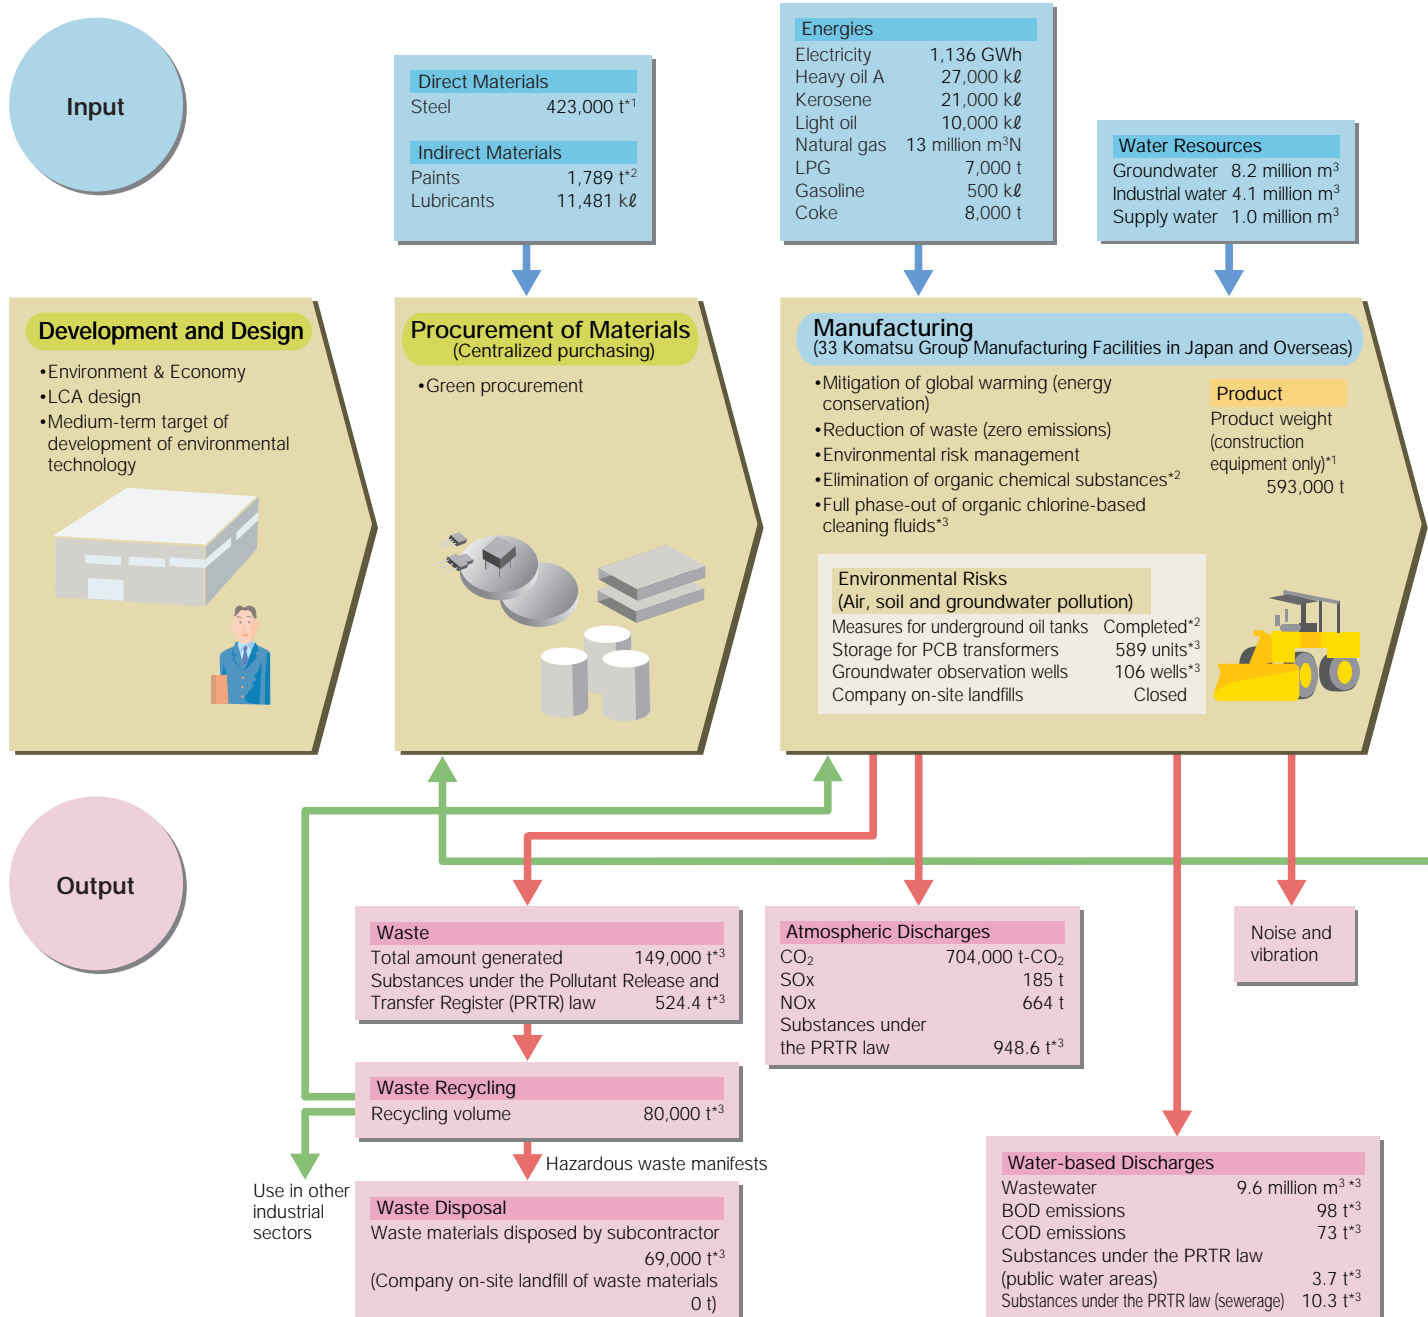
Input

Direct Materials
Steel 423,000 t*1

Indirect Materials
Paints 1,789 t*2
Lubricants 11,481 kℓ

Energies
Electricity 1,136 GWh
Heavy oil A 27,000 kℓ
Kerosene 21,000 kℓ
Light oil 10,000 kℓ
Natural gas 13 million m$^3$N
LPG 7,000 t
Gasoline 500 kℓ
Coke 8,000 t

Water Resources
Groundwater 8.2 million m$^3$
Industrial water 4.1 million m$^3$
Supply water 1.0 million m$^3$

Development and Design
•Environment & Economy
•LCA design
•Medium-term target of development of environmental technology

Procurement of Materials
(Centralized purchasing)
•Green procurement

Manufacturing
(33 Komatsu Group Manufacturing Facilities in Japan and Overseas)
•Mitigation of global warming (energy conservation)
•Reduction of waste (zero emissions)
•Environmental risk management
•Elimination of organic chemical substances*2
•Full phase-out of organic chlorine-based cleaning fluids*3

Product
Product weight (construction equipment only)*1
593,000 t

Environmental Risks
(Air, soil and groundwater pollution)
Measures for underground oil tanks Completed*2
Storage for PCB transformers 589 units*3
Groundwater observation wells 106 wells*3
Company on-site landfills Closed

Output

Waste
Total amount generated 149,000 t*3
Substances under the Pollutant Release and Transfer Register (PRTR) law 524.4 t*3

Atmospheric Discharges
$CO_2$ 704,000 t-$CO_2$
SOx 185 t
NOx 664 t
Substances under the PRTR law 948.6 t*3

Noise and vibration

Waste Recycling
Recycling volume 80,000 t*3

Hazardous waste manifests

Use in other industrial sectors

Waste Disposal
Waste materials disposed by subcontractor 69,000 t*3
(Company on-site landfill of waste materials 0 t)

Water-based Discharges
Wastewater 9.6 million m$^3$ *3
BOD emissions 98 t*3
COD emissions 73 t*3
Substances under the PRTR law (public water areas) 3.7 t*3
Substances under the PRTR law (sewerage) 10.3 t*3